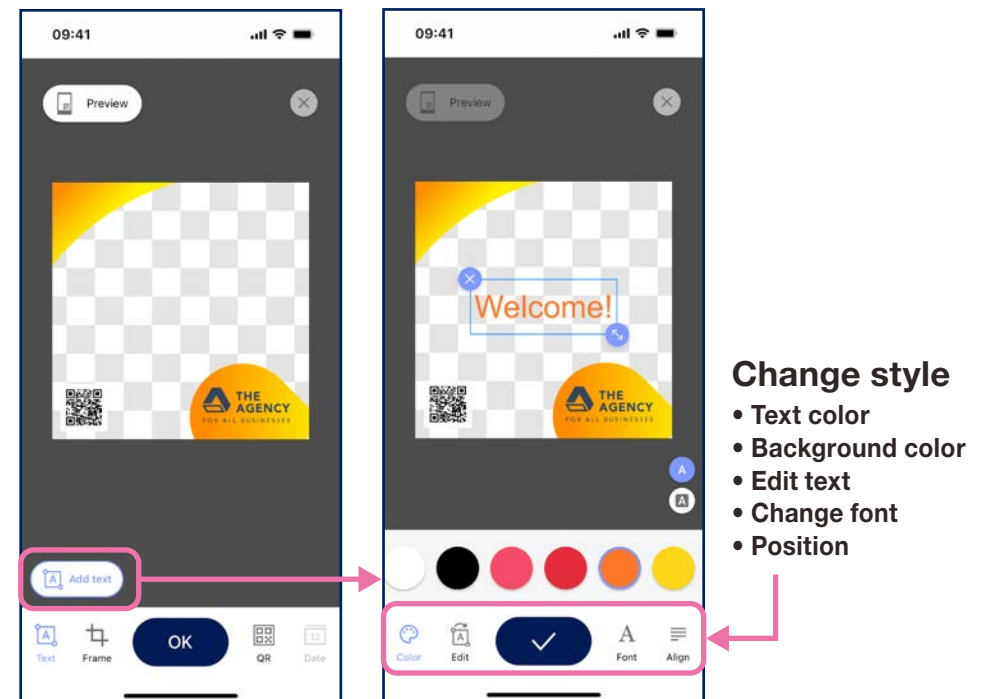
09:41

Preview

THE AGENCY
FOR ALL BUSINESSES

Add text

Text Frame OK QR Date

09:41

Preview

Welcome!

THE AGENCY
FOR ALL BUSINESSES

Color Edit Font Align

Change style
• Text color
• Background color
• Edit text
• Change font
• Position